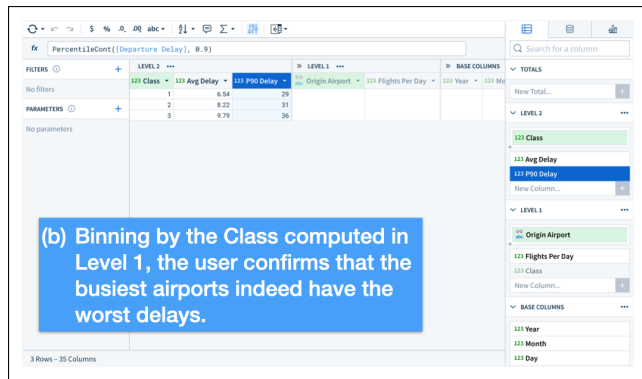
$ % .0 .00 abc

fx PercentileCont([Departure Delay], 0.9)

FILTERS ⓘ +

No filters

PARAMETERS ⓘ +

No parameters

LEVEL 2 •••

» LEVEL 1 •••

» BASE COLUMNS

| 123 Class | 123 Avg Delay | 123 P90 Delay | abc Origin Airport | 123 Flights Per Day | 123 Year | 123 Mo |
|---|---|---|---|---|---|---|
| 1 | 6.54 | 29 | | | | |
| 2 | 8.22 | 31 | | | | |
| 3 | 9.79 | 36 | | | | |

(b) Binning by the Class computed in Level 1, the user confirms that the busiest airports indeed have the worst delays.

3 Rows – 35 Columns

Search for a column

TOTALS

New Total...

LEVEL 2 •••

123 Class

123 Avg Delay

123 P90 Delay

New Column...

LEVEL 1 •••

abc Origin Airport

123 Flights Per Day

123 Class

New Column...

BASE COLUMNS •••

123 Year

123 Month

123 Day